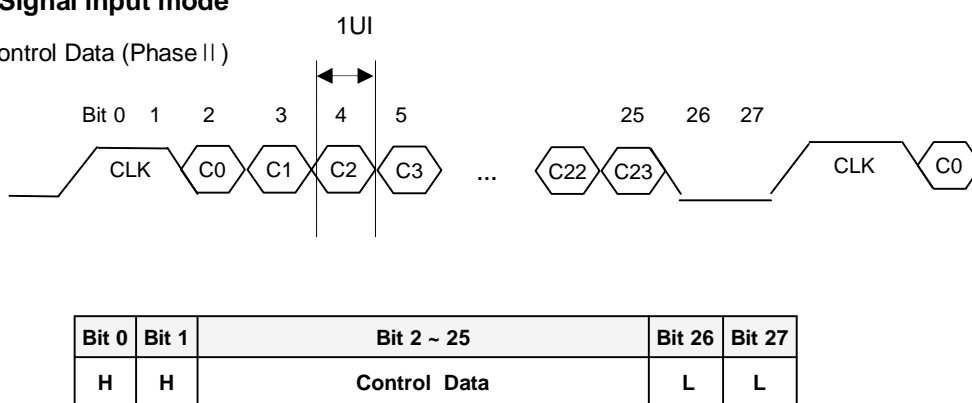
Signal input mode

ontrol Data (Phase II)

1UI

Bit 0 1 2 3 4 5 25 26 27

CLK C0 C1 C2 C3 ... C22 C23 CLK C0

| Bit 0 | Bit 1 | Bit 2 ~ 25 | Bit 26 | Bit 27 |
|---|---|---|---|---|
| H | H | Control Data | L | L |